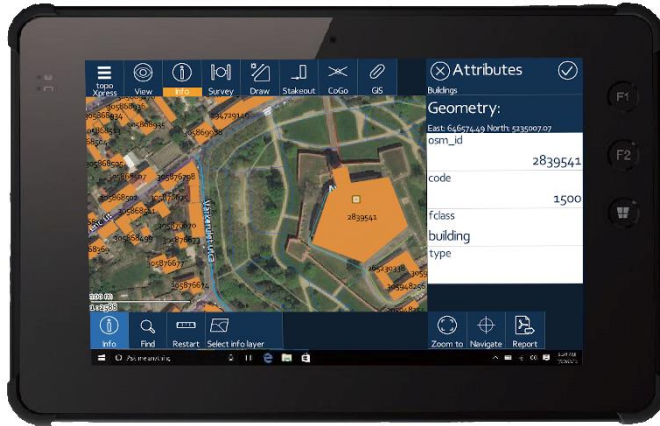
topo Xpress
View
Info
Survey
Draw
Stakeout
CoGo
GIS

Attributes
Buildings
Geometry:
East: 646574.49 North: 5235007.07
osm_id
2839541
code
1500
fclass
building
type

2839541

F1
F2

Info
Find
Restart
Select info layer
Zoom to
Navigate
Report

Ask me anything